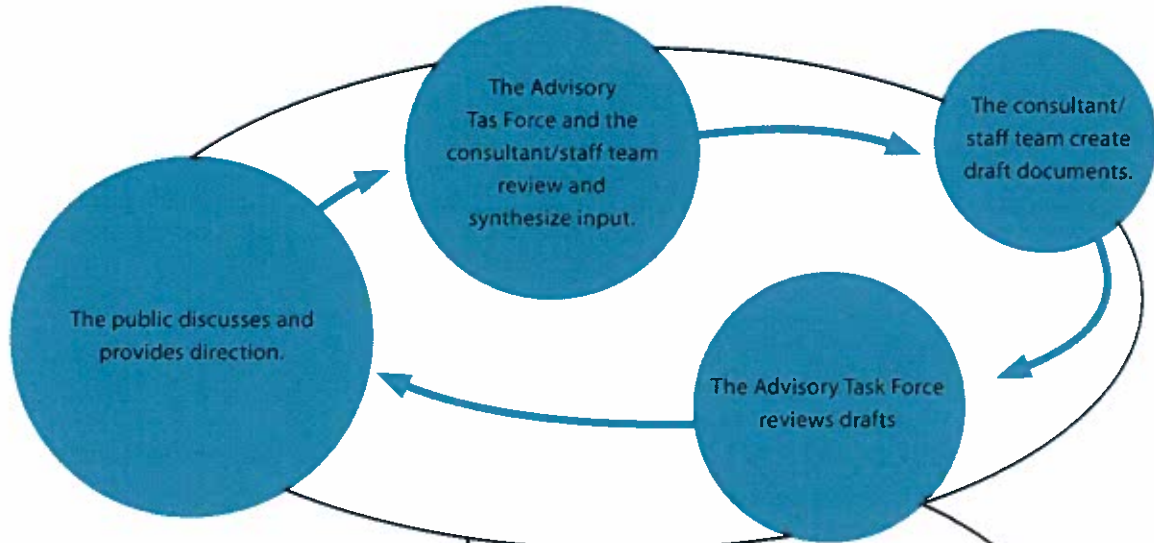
The Advisory Tas Force and the consultant/staff team review and synthesize input.

The consultant/ staff team create draft documents.

The Advisory Task Force reviews drafts

The public discusses and provides direction.